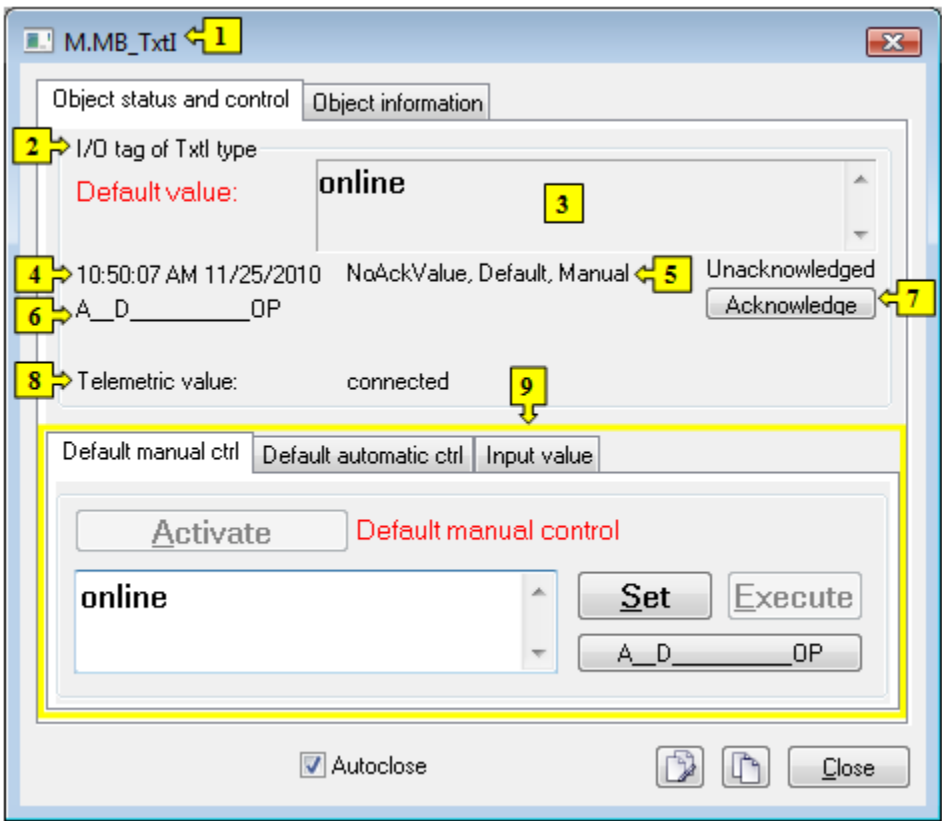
M.MB_TxtI 1

Object status and control | Object information

2 I/O tag of TxtI type

Default value: online 3

4 10:50:07 AM 11/25/2010 NoAckValue, Default, Manual 5 Unacknowledged

Acknowledge 7

6 A__D__________OP

8 Telemetric value: connected 9

Default manual ctrl | Default automatic ctrl | Input value

Activate Default manual control

online

Set Execute

A__D__________OP

Autoclose

Close